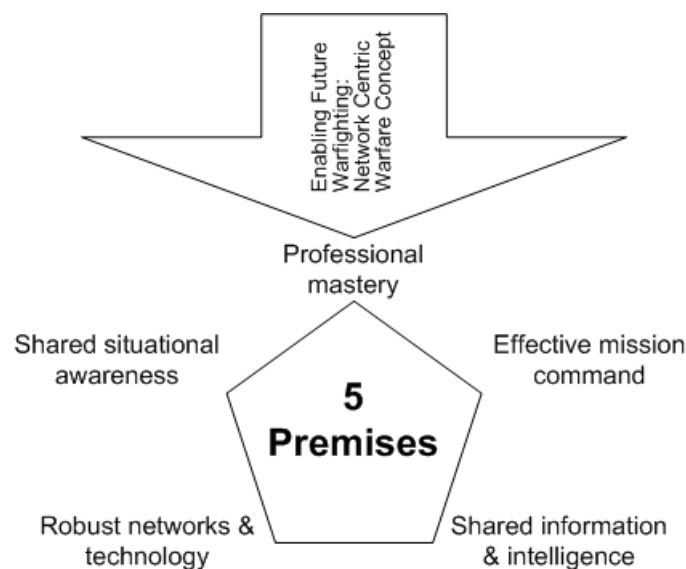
Enabling Future Warfighting: Network Centric Warfare Concept

Professional mastery

Shared situational awareness

Effective mission command

5 Premises

Robust networks & technology

Shared information & intelligence